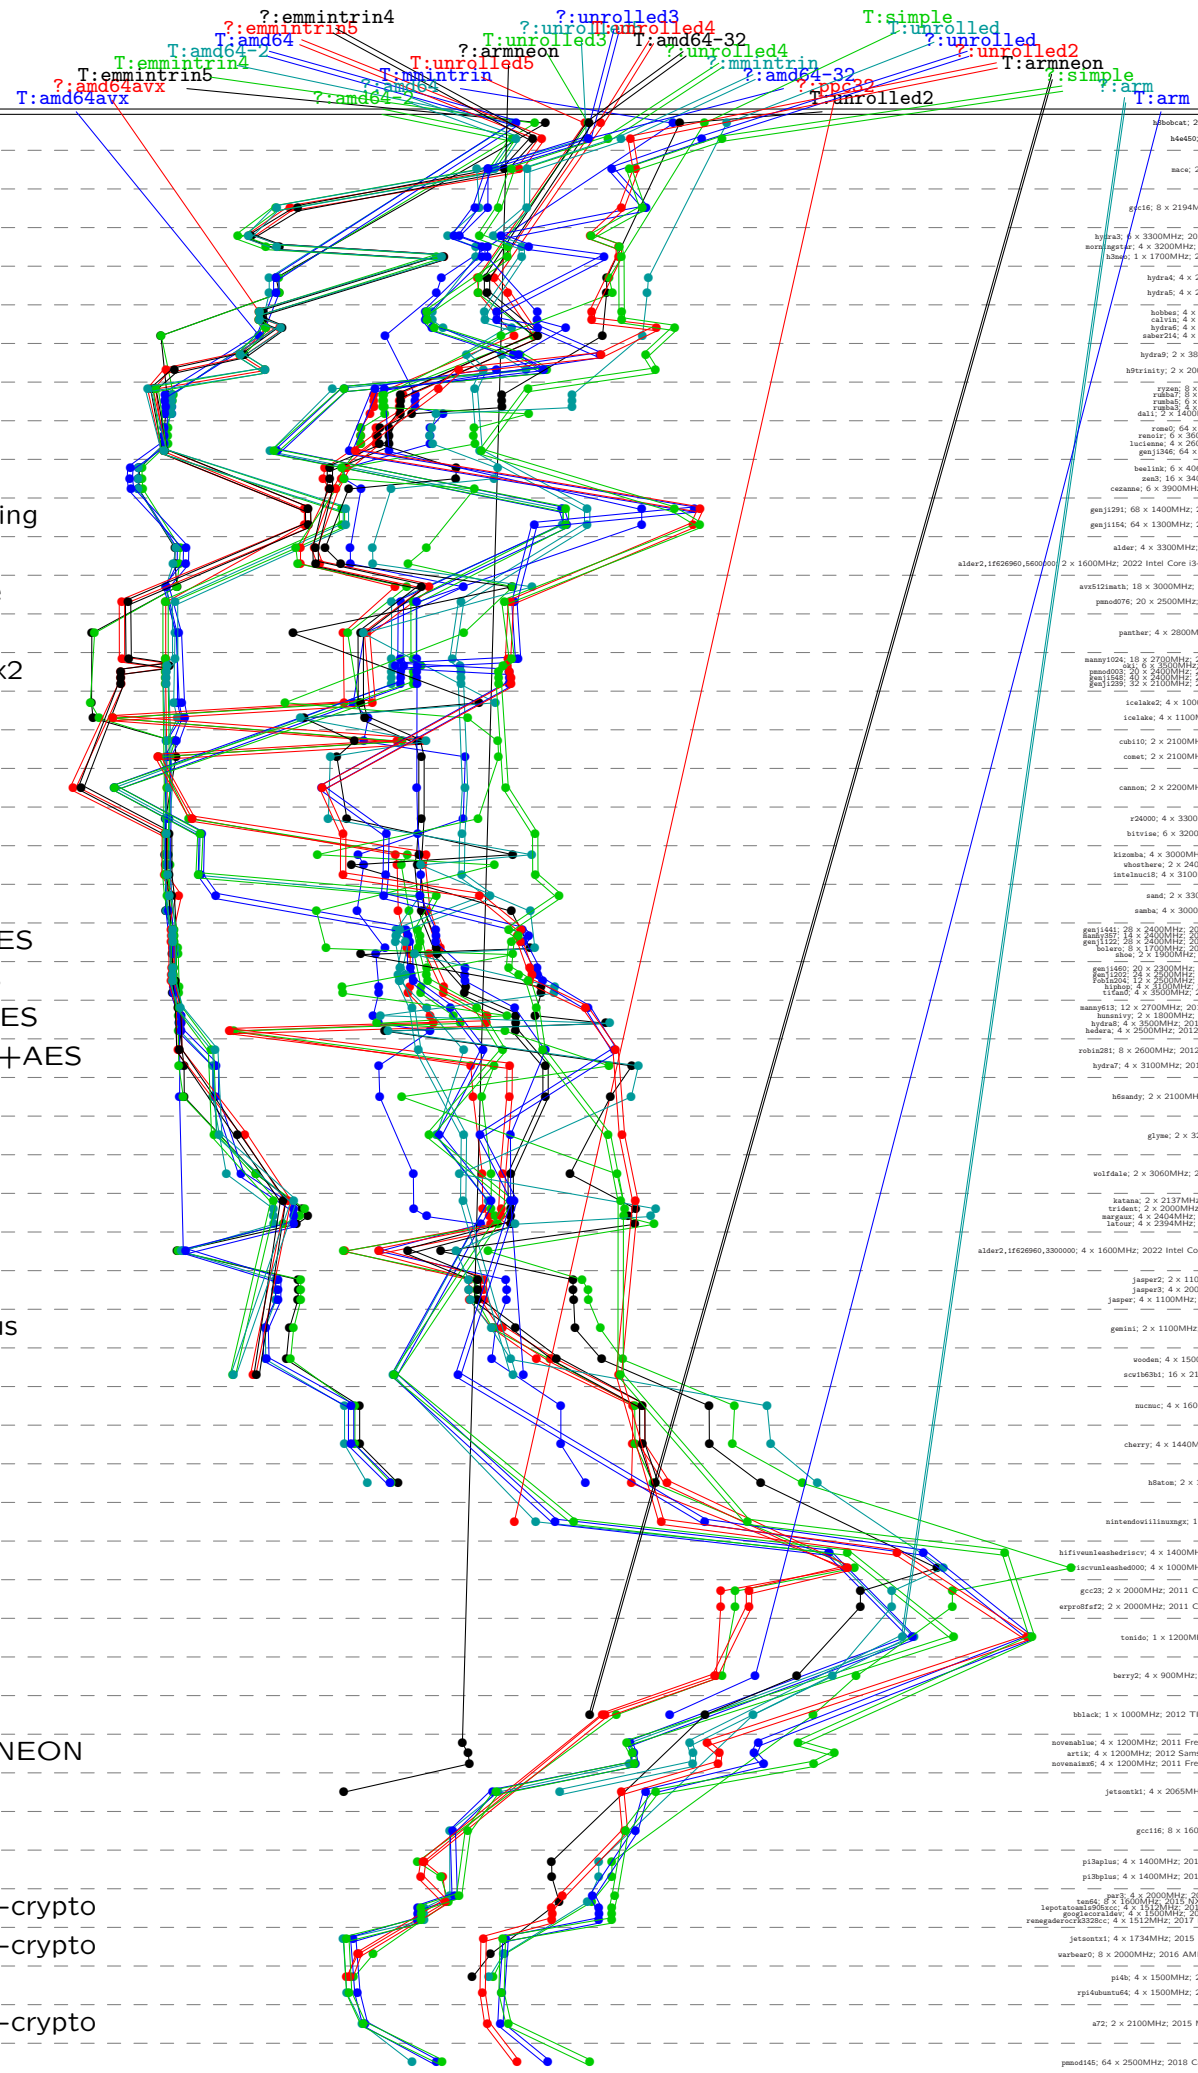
?:emmintrin4
?:emmintrin5
T:amd64
T:amd64-2
T:emmintrin4
T:emmintrin5
?:amd64avx
T:amd64avx
?:unrolled3
?:unrolled3
T:unrolled3
T:unrolled4
?:armneon
T:unrolled5
T:mmintrin
?:amd64
?:amd64-2
T:amd64-32
?:unrolled4
?:mmintrin
?:amd64-32
?:ppc32
T:unrolled2
T:simple
T:unrolled
?:unrolled
?:unrolled2
T:armneon
?:simple
?:arm
T:arm

ing
x2
ES
ES
+AES
us
NEON
-crypto
-crypto
-crypto

bobcat; 2
h4e450;
mace; 2
gcc16; 8 x 2194M
hydra3; 6 x 3300MHz; 20
morningstar; 4 x 3200MHz;
h3neo; 1 x 1700MHz; 2
hydra4; 4 x 2
hydra5; 4 x
hobbes; 4 x
calvin; 4 x
hydra6; 4 x
saber214; 4 x
hydra9; 2 x 38
h9trinity; 2 x 20
ryzen; 8 x
rumba7; 8 x
rumba5; 6 x
rumba3; 4 x
dali; 2 x 1400
rome0; 64 x
renoir; 6 x 36
lucienne; 4 x 26
genji346; 64 x
beelink; 6 x 40
zen3; 16 x 34
cezanne; 8 x 3900MHz
genji291; 68 x 1400MHz;
genji154; 64 x 1300MHz;
alder; 4 x 3300MHz;
alder2,1f626960,5600000; 2 x 1600MHz; 2022 Intel Core i3
avx512imath; 18 x 3000MHz;
pmnod076; 20 x 2500MHz;
panther; 4 x 2800M
manny1024; 18 x 2700MHz;
oki; 6 x 3500MHz;
pmnod003; 20 x 2400MHz;
genji548; 40 x 2400MHz;
genji239; 32 x 2100MHz;
icelake2; 4 x 100
icelake; 4 x 1100M
cubi10; 2 x 2100MH
comet; 2 x 2100MH
cannon; 2 x 2200MH
r24000; 4 x 3300
bitvise; 6 x 3200
kizomba; 4 x 3000MH
whosthere; 2 x 240
intelnuci8; 4 x 3100
sand; 2 x 330
samba; 4 x 3000
genji441; 28 x 2400MHz; 20
manny357; 14 x 2400MHz; 2
genji122; 28 x 2400MHz; 2
bolero; 8 x 1700MHz; 20
shoe; 2 x 1900MHz;
genji460; 20 x 2300MHz;
genji202; 24 x 2600MHz;
fobia204; 24 x 2200MHz;
hiphop; 4 x 3100MHz;
tifang; 4 x 3500MHz;
manny613; 12 x 2700MHz; 20
hunsnivy; 2 x 1800MHz;
hydra8; 4 x 3500MHz; 201
hedera; 4 x 2500MHz; 2012
robin281; 8 x 2600MHz; 2012
hydra7; 4 x 3100MHz; 201
h6sandy; 2 x 2100MH
glyme; 2 x 32
wolfdale; 2 x 3060MHz; 2
katana; 2 x 2137MHz
trident; 2 x 2000MHz
margaux; 4 x 2404MHz;
latour; 4 x 2394MHz;
alder2,1f626960,3300000; 4 x 1600MHz; 2022 Intel Co
jasper2; 2 x 110
jasper3; 4 x 200
jasper; 4 x 1100MHz;
gemini; 2 x 1100MHz
wooden; 4 x 150
scvib63b1; 16 x 21
nucmuc; 4 x 160
cherry; 4 x 1440M
h8atom; 2 x
nintendowiilinuxngx; 1
hifiveunleashedriscv; 4 x 1400MH
riscvunleashed000; 4 x 1000MH
gcc23; 2 x 2000MHz; 2011 C
erpro8fsf2; 2 x 2000MHz; 2011 C
tonido; 1 x 1200M
berry2; 4 x 900MHz;
bblack; 1 x 1000MHz; 2012 TI
novenablue; 4 x 1200MHz; 2011 Fre
artik; 4 x 1200MHz; 2012 Sams
novenaimx6; 4 x 1200MHz; 2011 Fre
jetsontk1; 4 x 2065MH
gcc116; 8 x 160
pi3aplus; 4 x 1400MHz; 201
pi3bplus; 4 x 1400MHz; 201
par3; 4 x 2000MHz; 2
ten64; 8 x 1600MHz; 2015 NX
lepotatoamls905xcc; 4 x 1512MHz; 201
googlecoraldev; 4 x 1500MHz; 20
renegaderocrk3328cc; 4 x 1512MHz; 2017
jetsontx1; 4 x 1734MHz; 2015
warbear0; 8 x 2000MHz; 2016 AM
pi4b; 4 x 1500MHz;
rpi4ubuntu64; 4 x 1500MHz;
a72; 2 x 2100MHz; 2015 N
pmnod145; 64 x 2500MHz; 2018 C